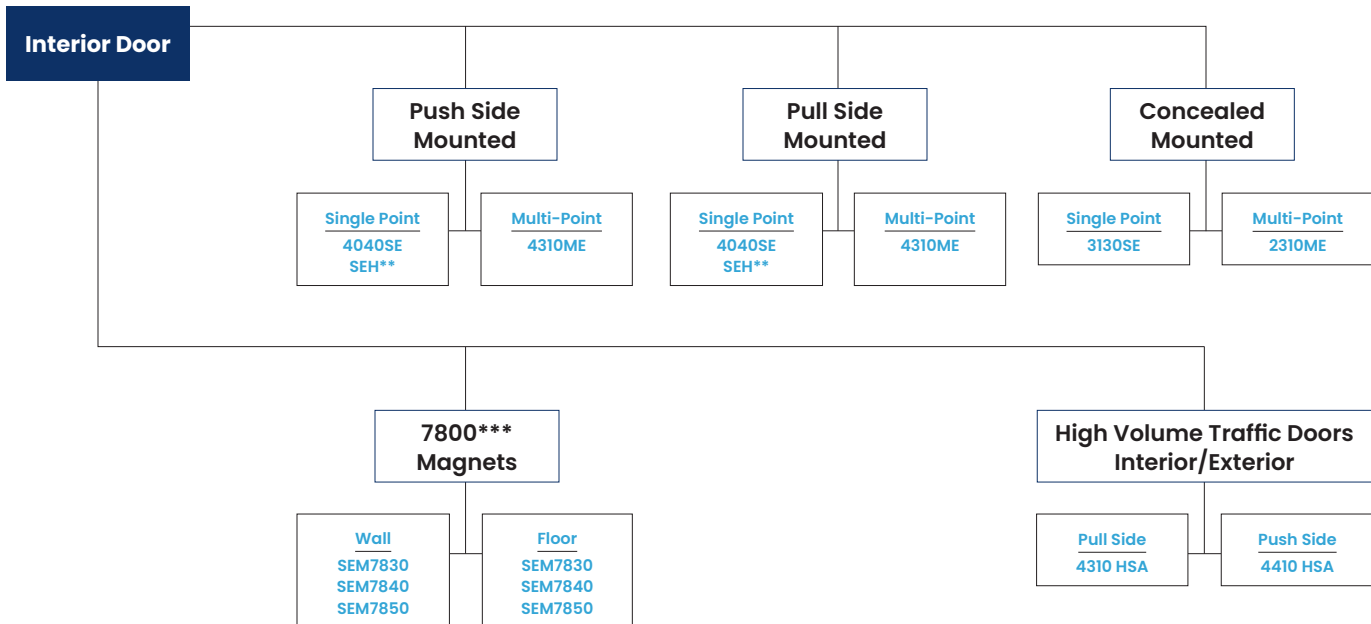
Interior Door

Push Side Mounted

Single Point
4040SE
SEH**

Multi-Point
4310ME

Pull Side Mounted

Single Point
4040SE
SEH**

Multi-Point
4310ME

Concealed Mounted

Single Point
3130SE

Multi-Point
2310ME

7800***
Magnets

Wall
SEM7830
SEM7840
SEM7850

Floor
SEM7830
SEM7840
SEM7850

High Volume Traffic Doors
Interior/Exterior

Pull Side
4310 HSA

Push Side
4410 HSA